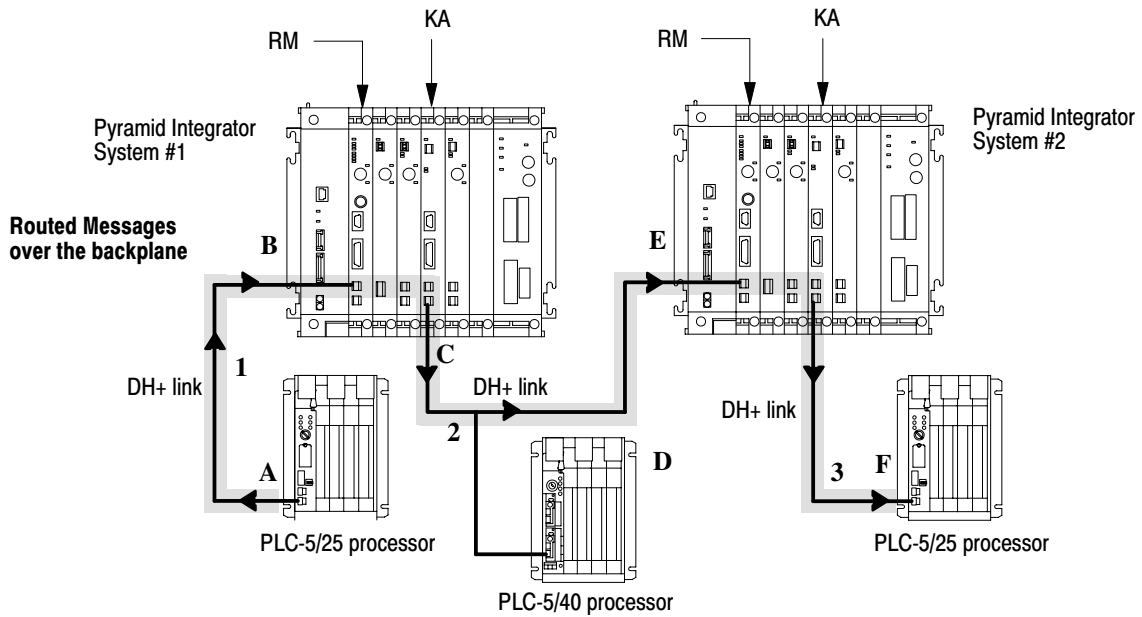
RM

KA

RM

KA

Pyramid Integrator System #1

Pyramid Integrator System #2

Routed Messages over the backplane

B

E

C

1

DH+ link

DH+ link

DH+ link

2

D

A

3

F

PLC-5/25 processor

PLC-5/25 processor

PLC-5/40 processor